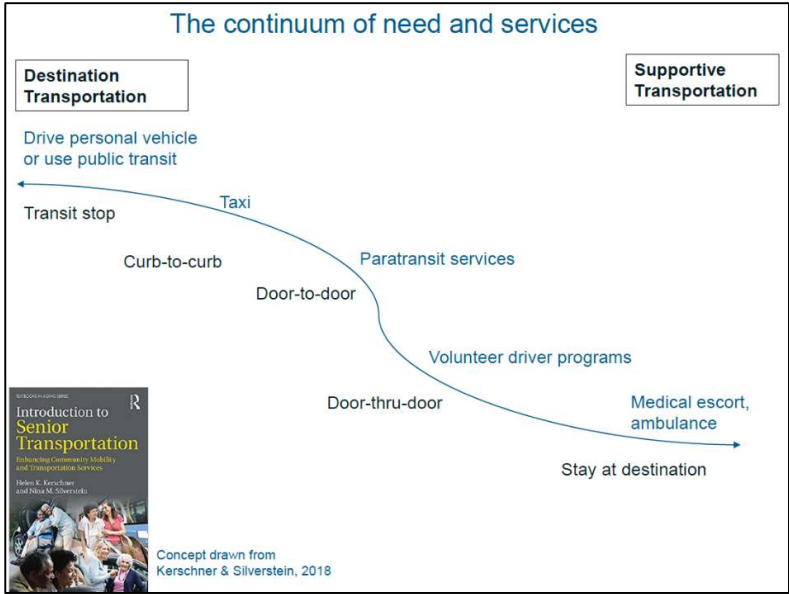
The continuum of need and services

Destination Transportation

Supportive Transportation

Drive personal vehicle or use public transit

Taxi

Transit stop

Curb-to-curb

Paratransit services

Door-to-door

Volunteer driver programs

Door-thru-door

Medical escort, ambulance

Stay at destination

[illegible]

R

Introduction to Senior Transportation

Enhancing Community Mobility and Transportation Services

Helen K. Kerschner and Nina M. Silverstein

Concept drawn from Kerschner & Silverstein, 2018